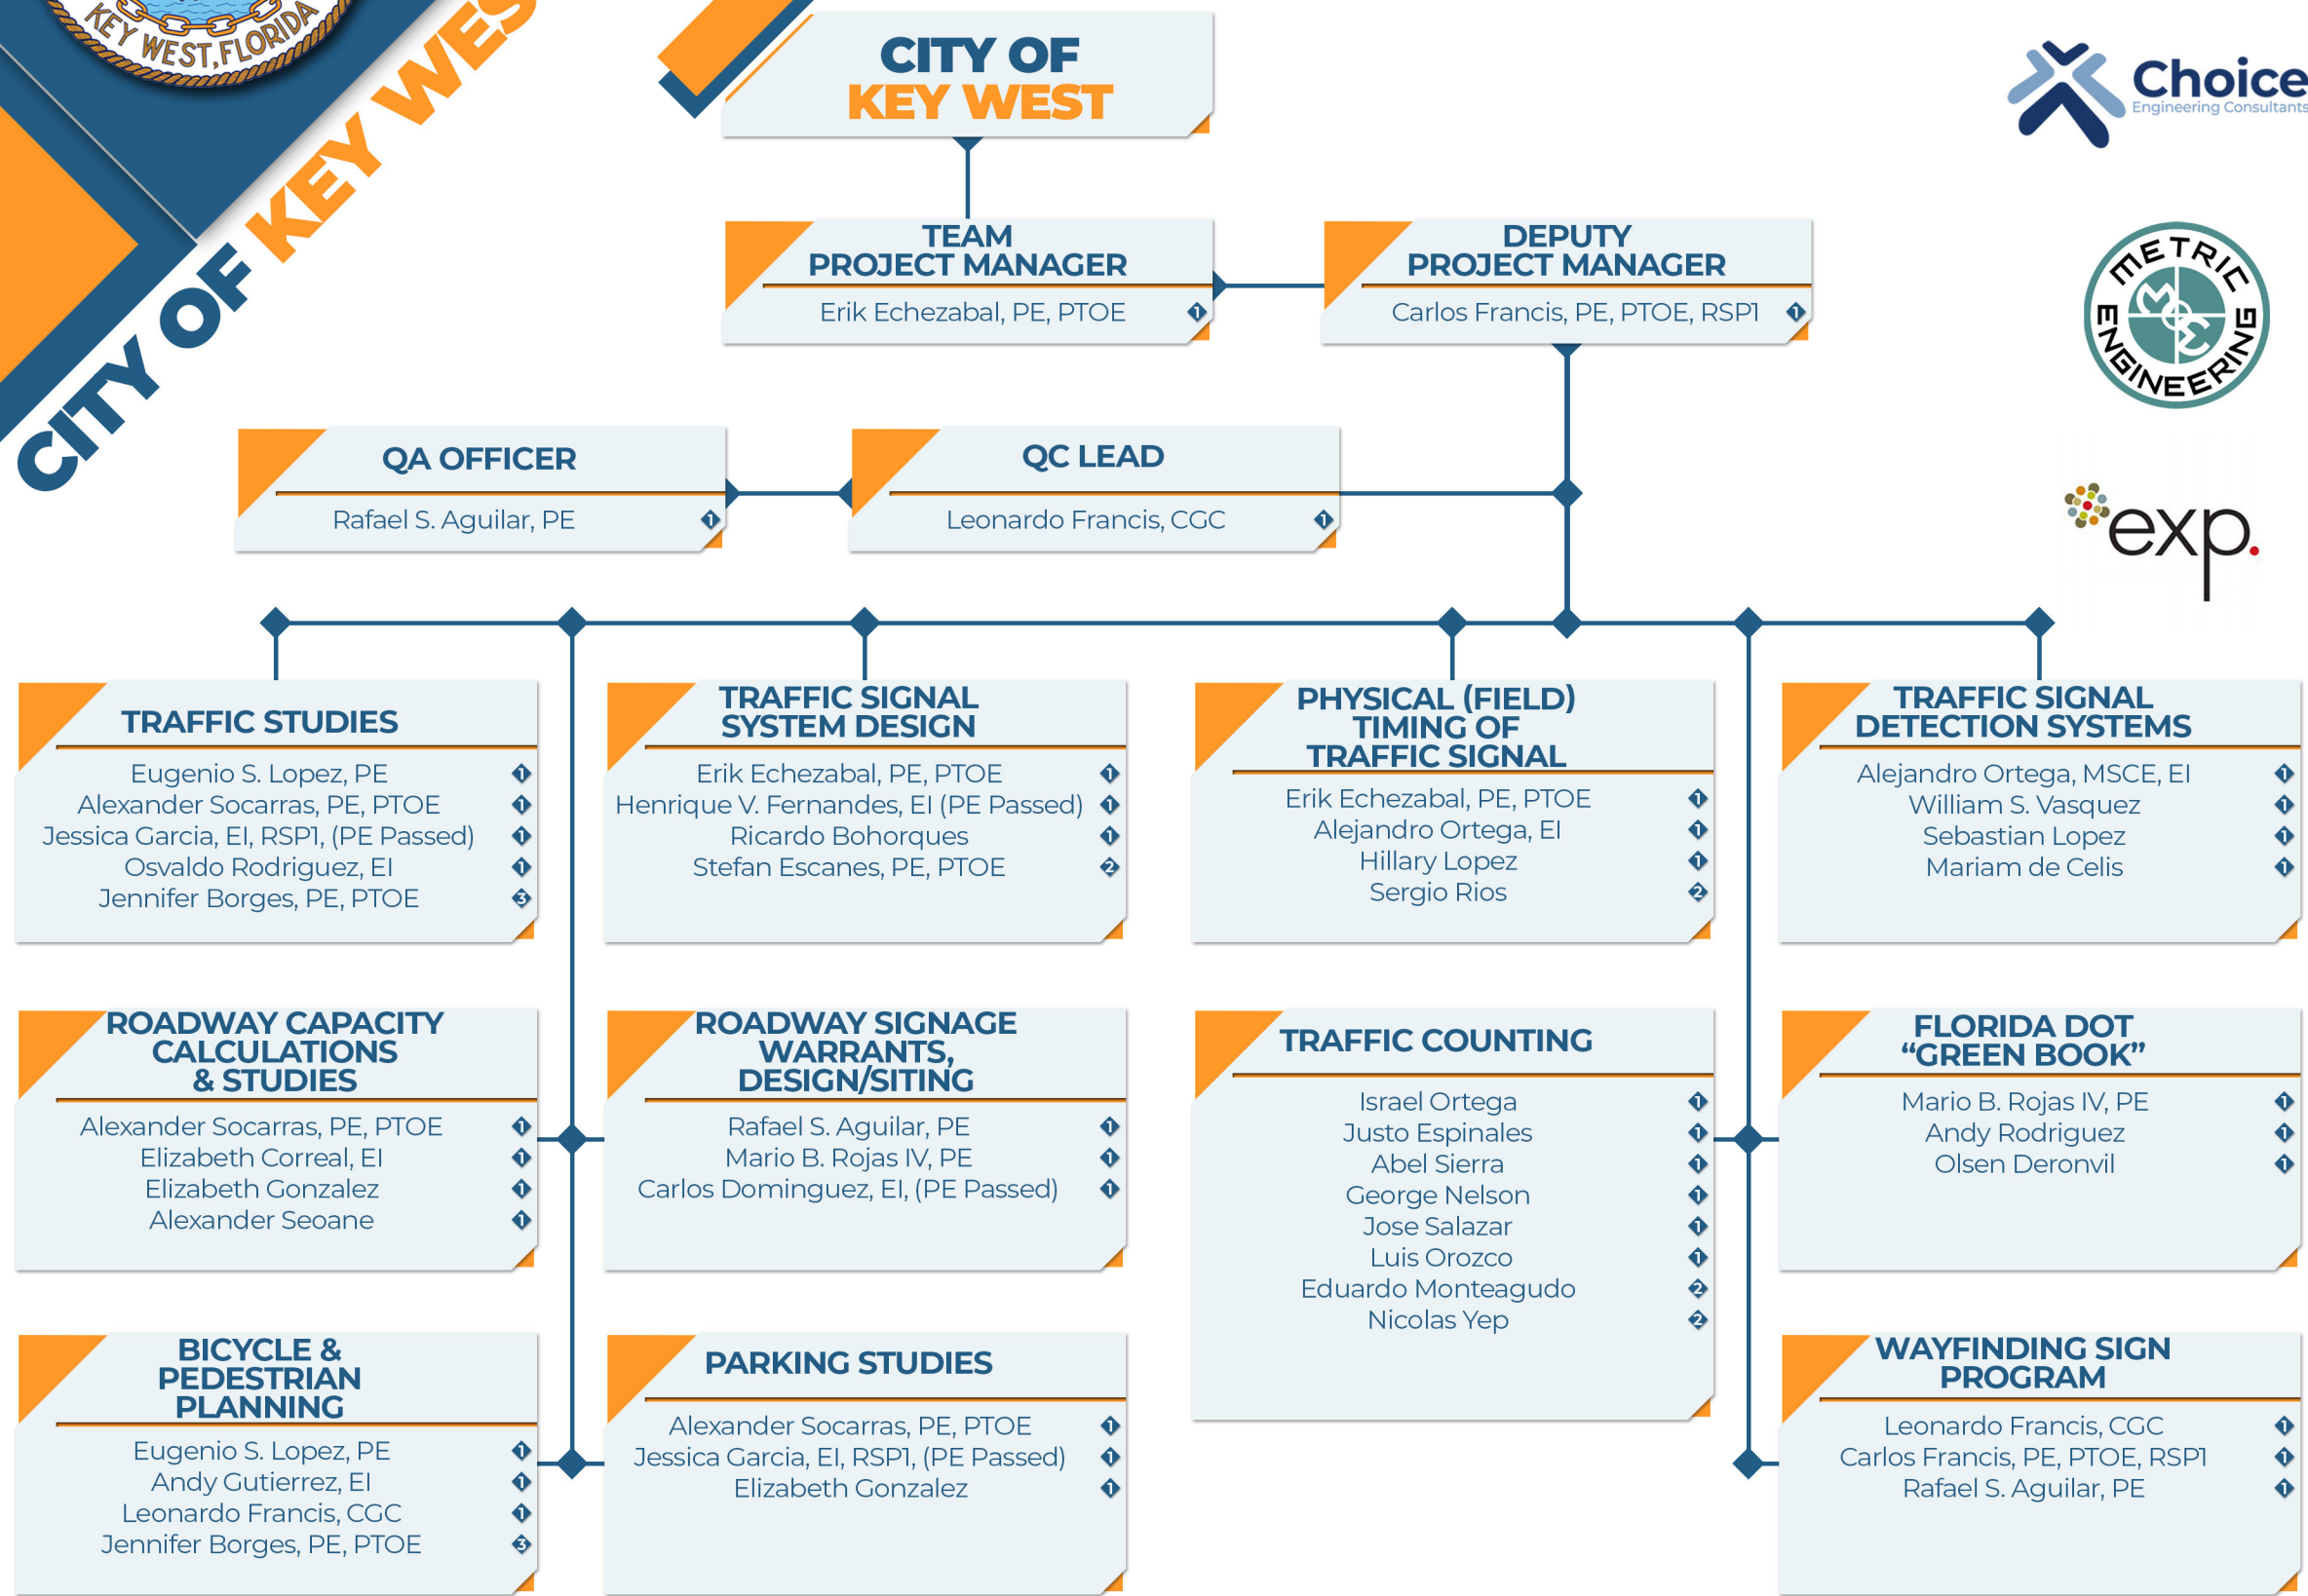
KEY WEST, FLORIDA

CITY OF KEY WEST

CITY OF KEY WEST

Choice Engineering Consultants

METRIC ENGINEERING

exp.

TEAM PROJECT MANAGER
Erik Echezabal, PE, PTOE 1

DEPUTY PROJECT MANAGER
Carlos Francis, PE, PTOE, RSP1 1

QA OFFICER
Rafael S. Aguilar, PE 1

QC LEAD
Leonardo Francis, CGC 1

TRAFFIC STUDIES
Eugenio S. Lopez, PE 1
Alexander Socarras, PE, PTOE 1
Jessica Garcia, EI, RSP1, (PE Passed) 1
Osvaldo Rodriguez, EI 1
Jennifer Borges, PE, PTOE 3

TRAFFIC SIGNAL SYSTEM DESIGN
Erik Echezabal, PE, PTOE 1
Henrique V. Fernandes, EI (PE Passed) 1
Ricardo Bohorques 1
Stefan Escanes, PE, PTOE 2

PHYSICAL (FIELD) TIMING OF TRAFFIC SIGNAL
Erik Echezabal, PE, PTOE 1
Alejandro Ortega, EI 1
Hillary Lopez 1
Sergio Rios 2

TRAFFIC SIGNAL DETECTION SYSTEMS
Alejandro Ortega, MSCE, EI 1
William S. Vasquez 1
Sebastian Lopez 1
Mariam de Celis 1

ROADWAY CAPACITY CALCULATIONS & STUDIES
Alexander Socarras, PE, PTOE 1
Elizabeth Correal, EI 1
Elizabeth Gonzalez 1
Alexander Seoane 1

ROADWAY SIGNAGE WARRANTS, DESIGN/SITING
Rafael S. Aguilar, PE 1
Mario B. Rojas IV, PE 1
Carlos Dominguez, EI, (PE Passed) 1

TRAFFIC COUNTING
Israel Ortega 1
Justo Espinales 1
Abel Sierra 1
George Nelson 1
Jose Salazar 1
Luis Orozco 1
Eduardo Monteagudo 2
Nicolas Yep 2

FLORIDA DOT “GREEN BOOK”
Mario B. Rojas IV, PE 1
Andy Rodriguez 1
Olsen Deronvil 1

BICYCLE & PEDESTRIAN PLANNING
Eugenio S. Lopez, PE 1
Andy Gutierrez, EI 1
Leonardo Francis, CGC 1
Jennifer Borges, PE, PTOE 3

PARKING STUDIES
Alexander Socarras, PE, PTOE 1
Jessica Garcia, EI, RSP1, (PE Passed) 1
Elizabeth Gonzalez 1

WAYFINDING SIGN PROGRAM
Leonardo Francis, CGC 1
Carlos Francis, PE, PTOE, RSP1 1
Rafael S. Aguilar, PE 1